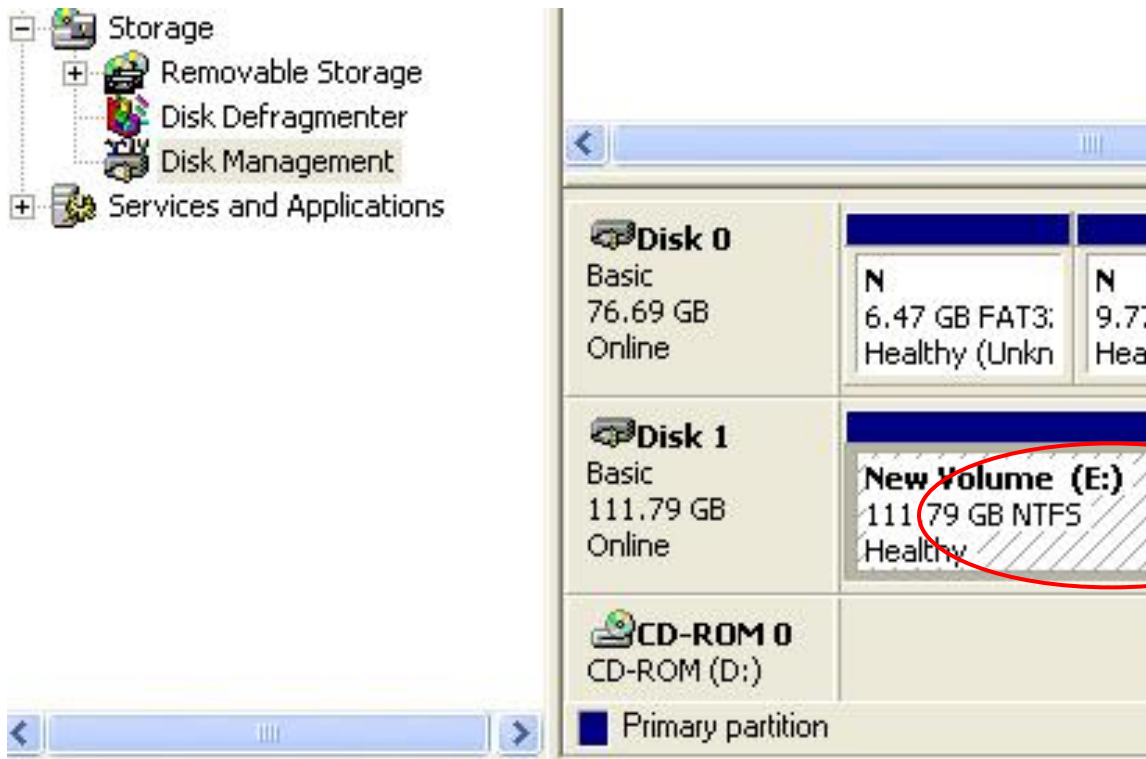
Storage
Removable Storage
Disk Defragmenter
Disk Management
Services and Applications

Disk 0
Basic
76.69 GB
Online

N
6.47 GB FAT3:
Healthy (Unkn

N
9.7
Hea

Disk 1
Basic
111.79 GB
Online

New Volume (E:)
111.79 GB NTFS
Healthy

CD-ROM 0
CD-ROM (D:)

Primary partition